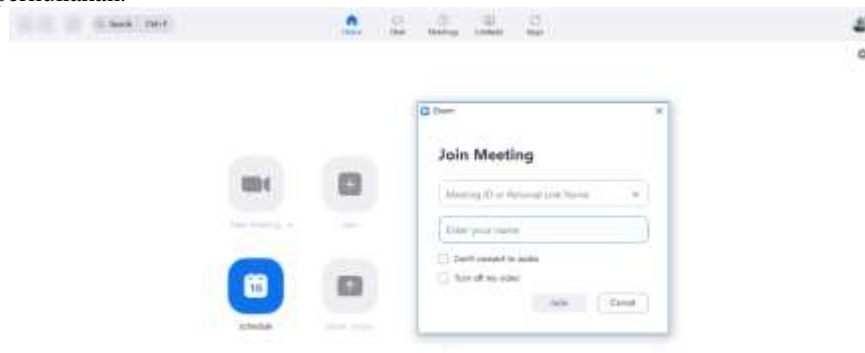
Search Ctrl+F

Home Chat Meetings Contacts Apps

New Meeting

Join

19

Schedule

Share Screen

Zoom

Join Meeting

Meeting ID or Personal Link Name

Enter your name

Don't connect to audio

Turn off my video

Join

Cancel